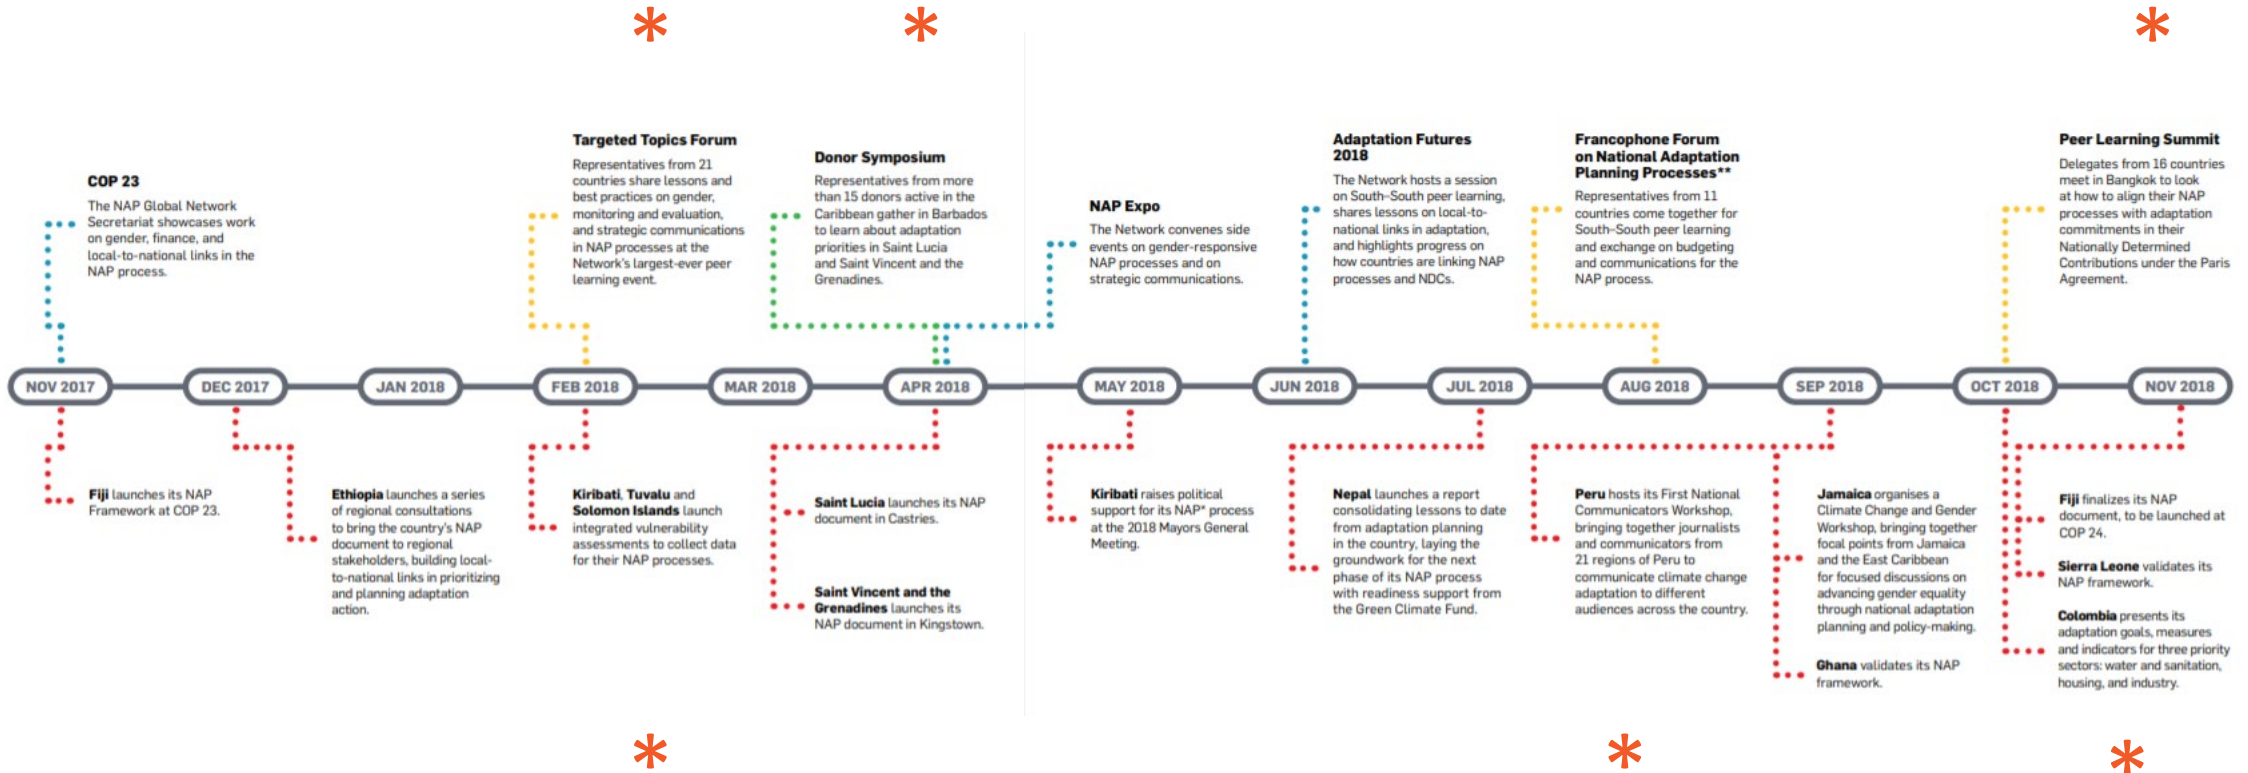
COP 23
The NAP Global Network Secretariat showcases work on gender, finance, and local-to-national links in the NAP process.

Targeted Topics Forum
Representatives from 21 countries share lessons and best practices on gender, monitoring and evaluation, and strategic communications in NAP processes at the Network's largest-ever peer learning event.

Donor Symposium
Representatives from more than 15 donors active in the Caribbean gather in Barbados to learn about adaptation priorities in Saint Lucia and Saint Vincent and the Grenadines.

NAP Expo
The Network convenes side events on gender-responsive NAP processes and on strategic communications.

Adaptation Futures 2018
The Network hosts a session on South–South peer learning, shares lessons on local-to-national links in adaptation, and highlights progress on how countries are linking NAP processes and NDCs.

Francophone Forum on National Adaptation Planning Processes**
Representatives from 11 countries come together for South–South peer learning and exchange on budgeting and communications for the NAP process.

Peer Learning Summit
Delegates from 16 countries meet in Bangkok to look at how to align their NAP processes with adaptation commitments in their Nationally Determined Contributions under the Paris Agreement.

NOV 2017
DEC 2017
JAN 2018
FEB 2018
MAR 2018
APR 2018
MAY 2018
JUN 2018
JUL 2018
AUG 2018
SEP 2018
OCT 2018
NOV 2018

Fiji launches its NAP Framework at COP 23.

Ethiopia launches a series of regional consultations to bring the country's NAP document to regional stakeholders, building local-to-national links in prioritizing and planning adaptation action.

Kiribati, Tuvalu and Solomon Islands launch integrated vulnerability assessments to collect data for their NAP processes.

Saint Lucia launches its NAP document in Castries.

Saint Vincent and the Grenadines launches its NAP document in Kingstown.

Kiribati raises political support for its NAP* process at the 2018 Mayors General Meeting.

Nepal launches a report consolidating lessons to date from adaptation planning in the country, laying the groundwork for the next phase of its NAP process with readiness support from the Green Climate Fund.

Peru hosts its First National Communicators Workshop, bringing together journalists and communicators from 21 regions of Peru to communicate climate change adaptation to different audiences across the country.

Jamaica organises a Climate Change and Gender Workshop, bringing together focal points from Jamaica and the East Caribbean for focused discussions on advancing gender equality through national adaptation planning and policy-making.

Ghana validates its NAP framework.

Fiji finalizes its NAP document, to be launched at COP 24.

Sierra Leone validates its NAP framework.

Colombia presents its adaptation goals, measures and indicators for three priority sectors: water and sanitation, housing, and industry.